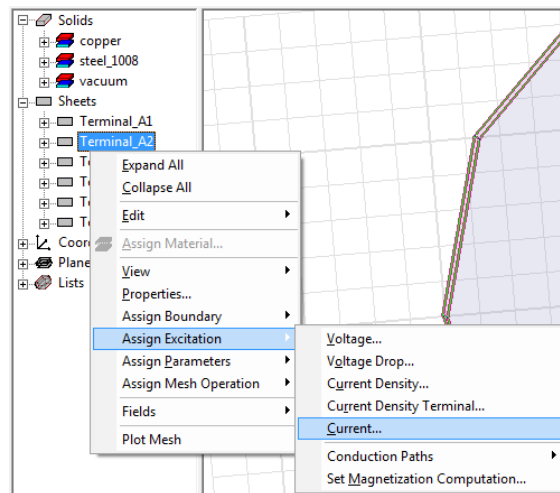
Solids
copper
steel_1008
vacuum
Sheets
Terminal_A1
Terminal_A2
Te
Te
Te
Te
Coor
Plane
Lists

Expand All
Collapse All
Edit
Assign Material...
View
Properties...
Assign Boundary
Assign Excitation
Assign Parameters
Assign Mesh Operation
Fields
Plot Mesh

Voltage...
Voltage Drop...
Current Density...
Current Density Terminal...
Current...
Conduction Paths
Set Magnetization Computation...